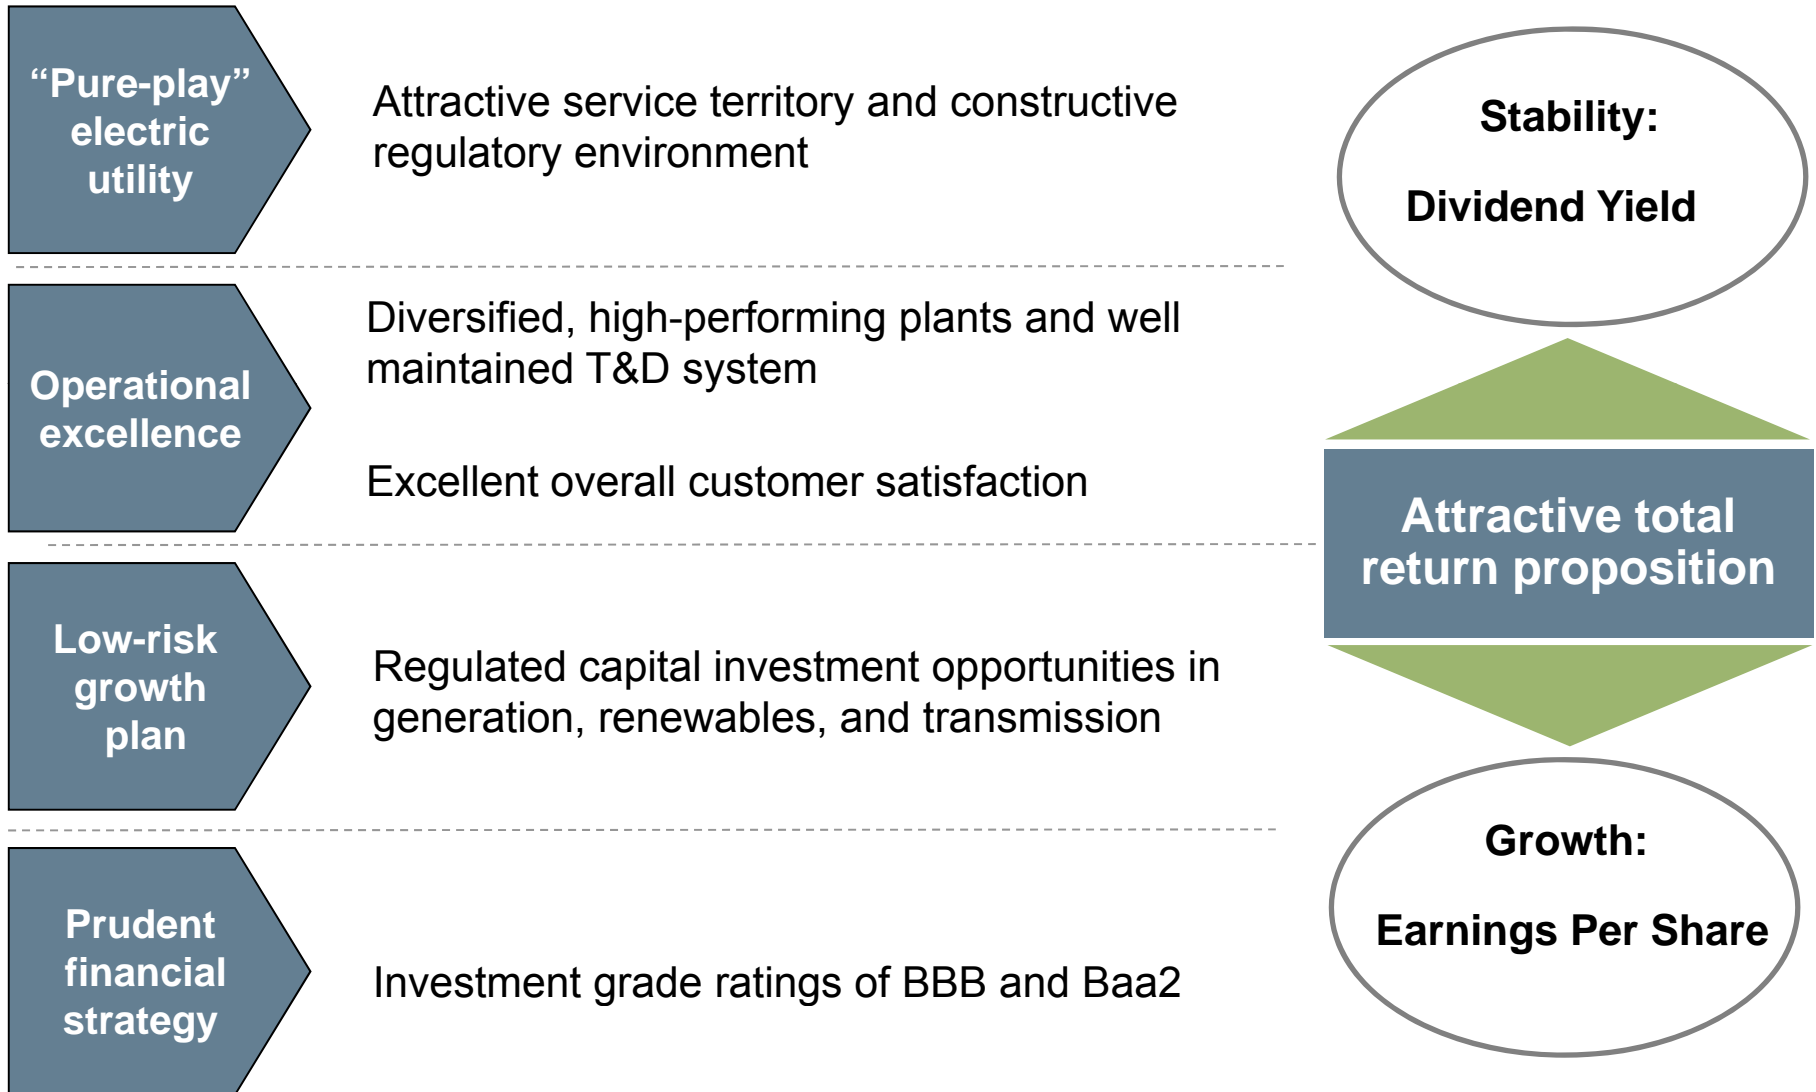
“Pure-play” electric utility

Attractive service territory and constructive regulatory environment

Operational excellence

Diversified, high-performing plants and well maintained T&D system

Excellent overall customer satisfaction

Low-risk growth plan

Regulated capital investment opportunities in generation, renewables, and transmission

Prudent financial strategy

Investment grade ratings of BBB and Baa2

Stability:

Dividend Yield

Attractive total return proposition

Growth:

Earnings Per Share